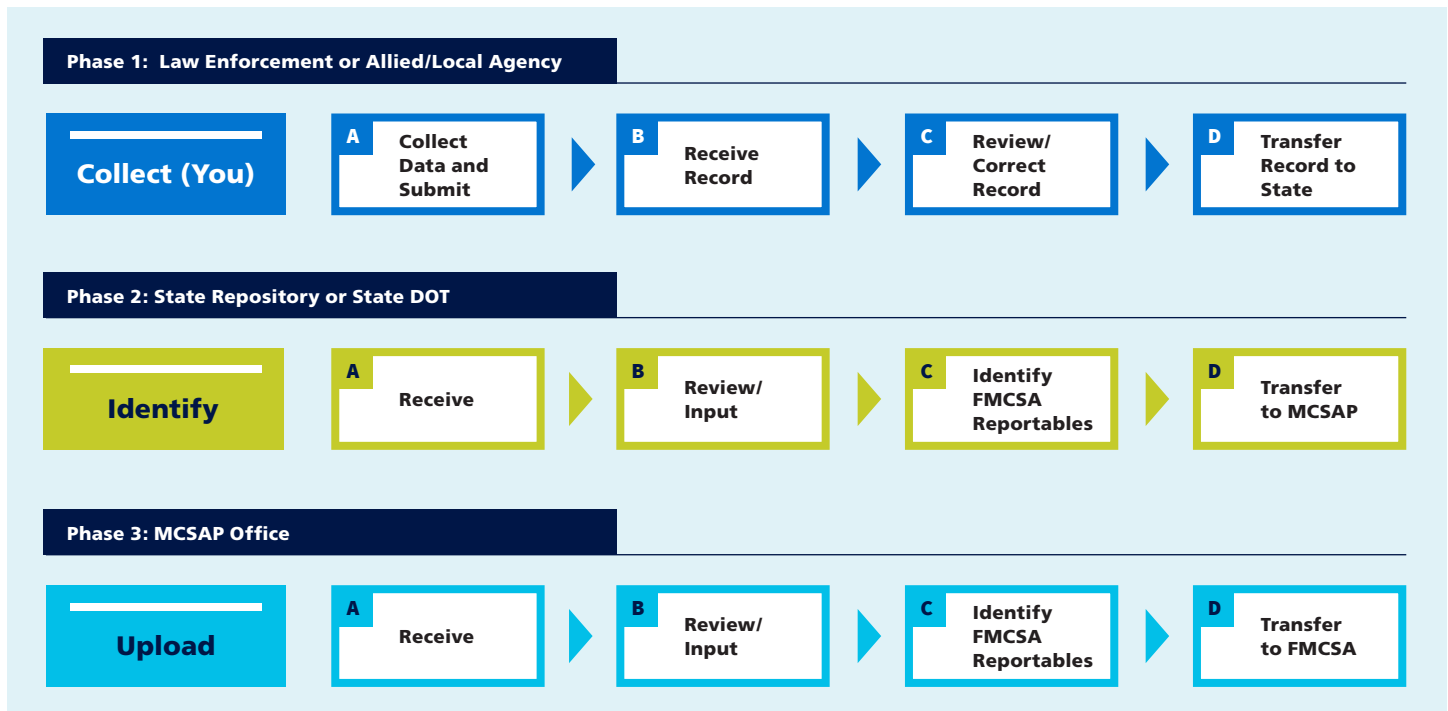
Phase 1: Law Enforcement or Allied/Local Agency

Collect (You)

A Collect Data and Submit

B Receive Record

C Review/ Correct Record

D Transfer Record to State

Phase 2: State Repository or State DOT

Identify

A Receive

B Review/ Input

C Identify FMCSA Reportables

D Transfer to MCSAP

Phase 3: MCSAP Office

Upload

A Receive

B Review/ Input

C Identify FMCSA Reportables

D Transfer to FMCSA